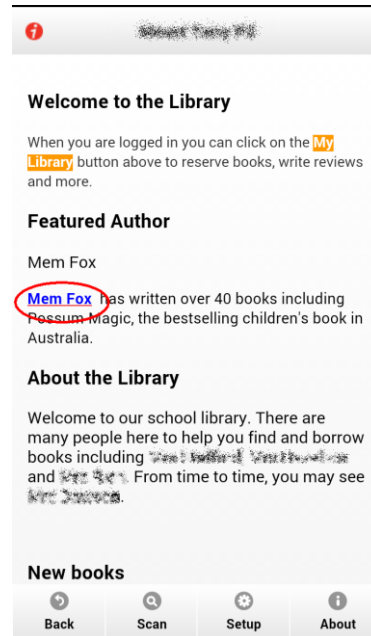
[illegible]

Welcome to the Library

When you are logged in you can click on the My Library button above to reserve books, write reviews and more.

Featured Author

Mem Fox

Mem Fox has written over 40 books including Possum Magic, the bestselling children's book in Australia.

About the Library

Welcome to our school library. There are many people here to help you find and borrow books including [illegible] and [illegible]. From time to time, you may see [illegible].

New books

Back

Scan

Setup

About